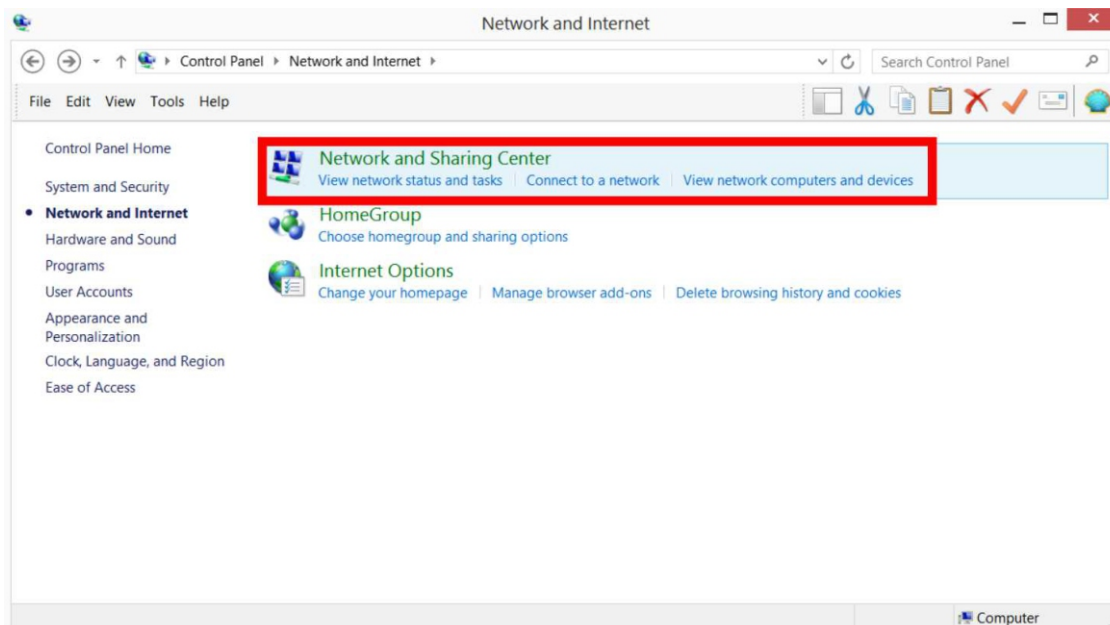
Network and Internet

Control Panel ▸ Network and Internet ▸

Search Control Panel

File Edit View Tools Help

Control Panel Home

System and Security

Network and Internet

Hardware and Sound

Programs

User Accounts

Appearance and Personalization

Clock, Language, and Region

Ease of Access

Network and Sharing Center
View network status and tasks | Connect to a network | View network computers and devices

HomeGroup
Choose homegroup and sharing options

Internet Options
Change your homepage | Manage browser add-ons | Delete browsing history and cookies

Computer